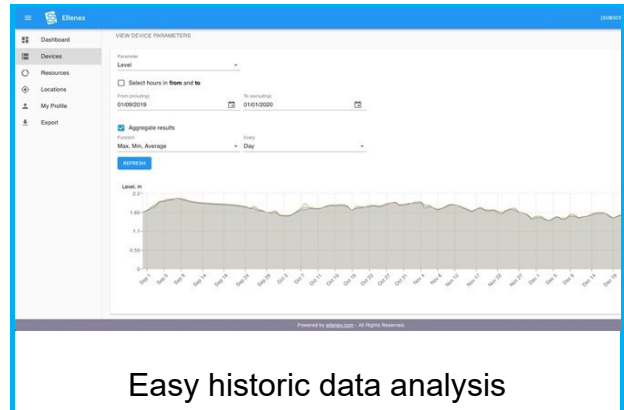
Ellienex

(SUBSCR

Dashboard
Devices
Resources
Locations
My Profile
Export

VIEW DEVICE PARAMETERS

Parameter
Level

Select hours in from and to

From (including)
01/09/2019

To (excluding)
01/01/2020

Aggregate results

Function
Max, Min, Average

Every
Day

REFRESH

Level, m
2.2
1.65
1.1
0.55
0

Sep 1
Sep 5
Sep 9
Sep 14
Sep 19
Sep 24
Sep 29
Oct 3
Oct 7
Oct 11
Oct 15
Oct 19
Oct 23
Oct 27
Oct 31
Nov 4
Nov 8
Nov 12
Nov 17
Nov 22
Nov 27
Dec 1
Dec 5
Dec 9
Dec 14
Dec 19

Powered by ellienex.com - All Rights Reserved.

Easy historic data analysis